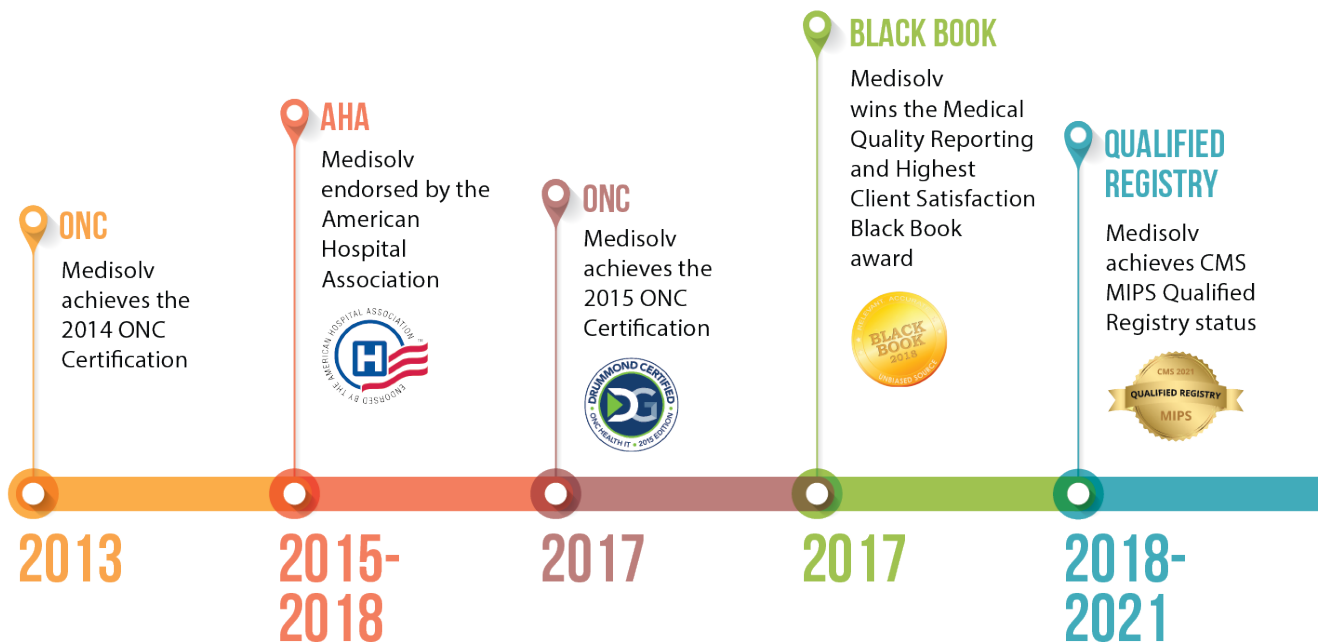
ONC
Medisolv achieves the 2014 ONC Certification

AHA
Medisolv endorsed by the American Hospital Association

ENDORSED BY THE AMERICAN HOSPITAL ASSOCIATION
H

ONC
Medisolv achieves the 2015 ONC Certification

DRUMMOND CERTIFIED
DG
ONC HEALTH IT • 2015 EDITION

BLACK BOOK
Medisolv wins the Medical Quality Reporting and Highest Client Satisfaction Black Book award

BLACK BOOK
2018
UNBIASED SOURCE

QUALIFIED REGISTRY
Medisolv achieves CMS MIPS Qualified Registry status

CMS 2021
QUALIFIED REGISTRY
MIPS

2013

2015-2018

2017

2017

2018-2021